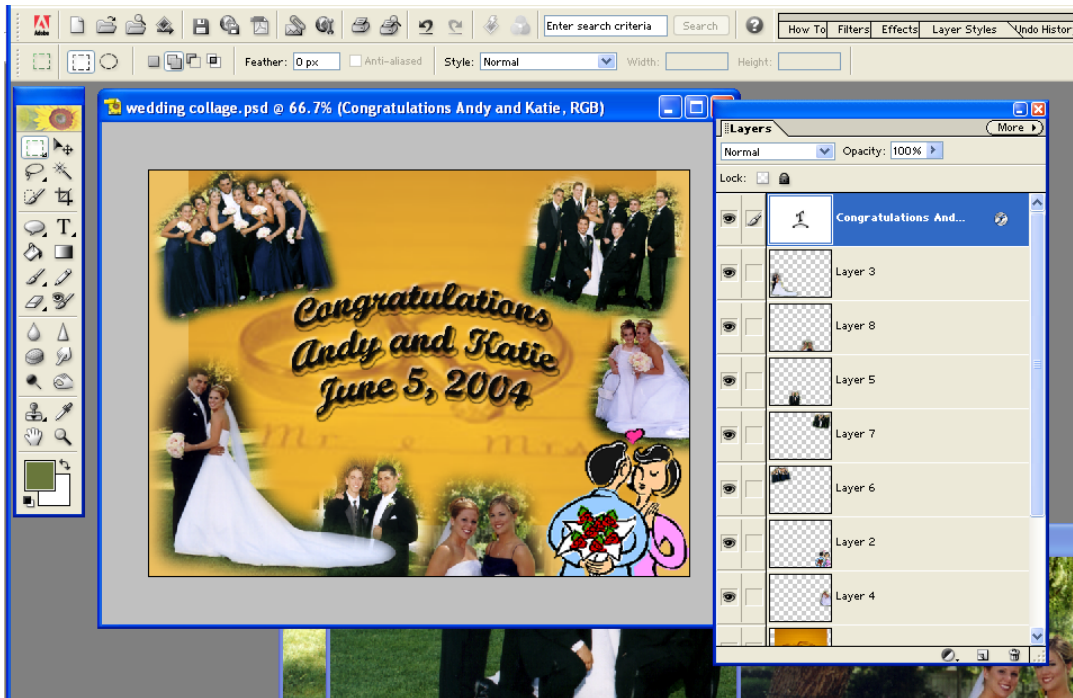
Enter search criteria
Search
How To
Filters
Effects
Layer Styles
Undo Histor
Feather: 0 px
Anti-aliased
Style: Normal
Width:
Height:
wedding collage.psd @ 66.7% (Congratulations Andy and Katie, RGB)
Congratulations
Andy and Katie
June 5, 2004
Mr & Mrs
Layers
More
Normal
Opacity: 100%
Lock:
Congratulations And...
Layer 3
Layer 8
Layer 5
Layer 7
Layer 6
Layer 2
Layer 4